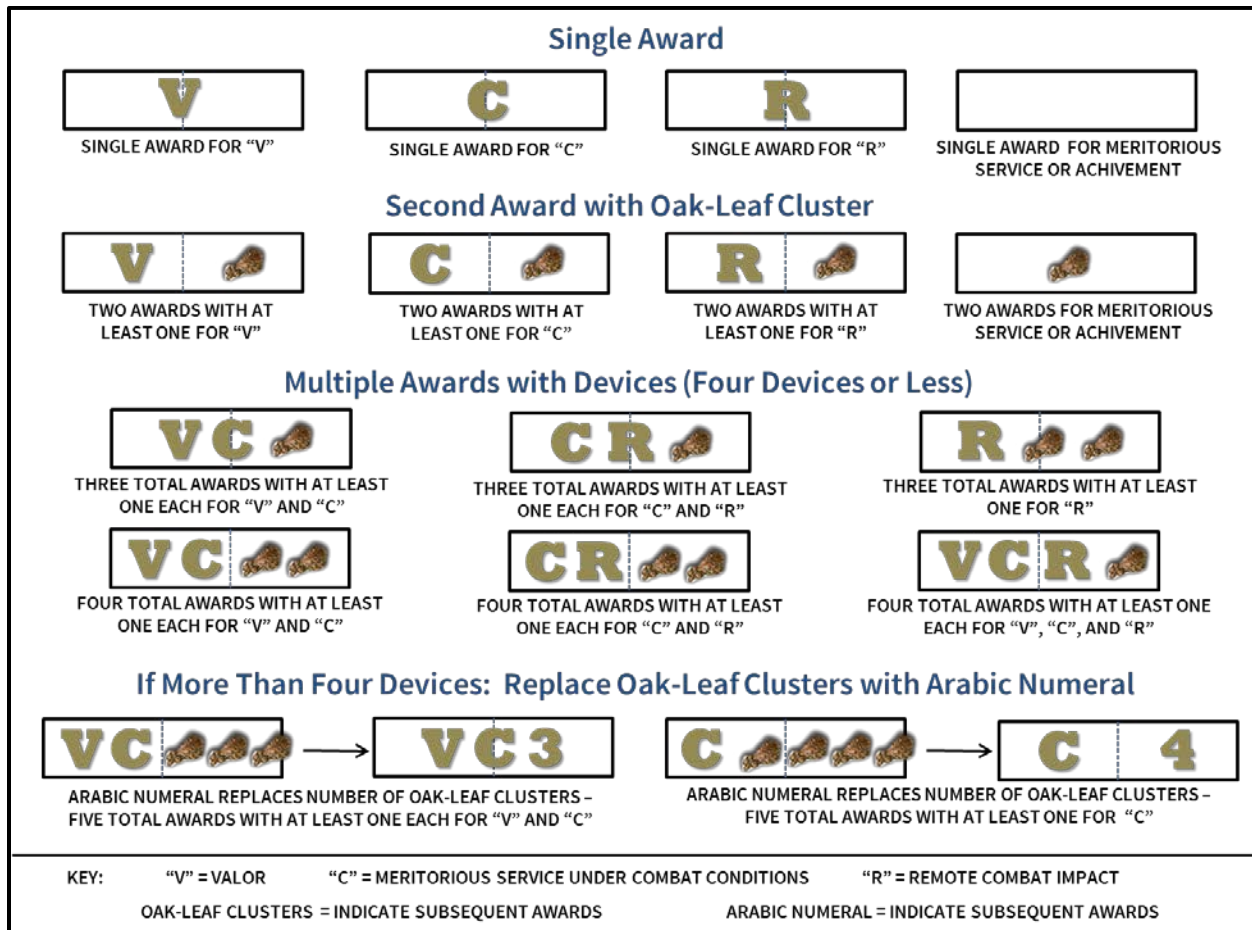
Single Award

V

C

R

SINGLE AWARD FOR "V"

SINGLE AWARD FOR "C"

SINGLE AWARD FOR "R"

SINGLE AWARD FOR MERITORIOUS SERVICE OR ACHIVEMENT

Second Award with Oak-Leaf Cluster

V

C

R

TWO AWARDS WITH AT LEAST ONE FOR "V"

TWO AWARDS WITH AT LEAST ONE FOR "C"

TWO AWARDS WITH AT LEAST ONE FOR "R"

TWO AWARDS FOR MERITORIOUS SERVICE OR ACHIVEMENT

Multiple Awards with Devices (Four Devices or Less)

VC

CR

R

THREE TOTAL AWARDS WITH AT LEAST ONE EACH FOR "V" AND "C"

THREE TOTAL AWARDS WITH AT LEAST ONE EACH FOR "C" AND "R"

THREE TOTAL AWARDS WITH AT LEAST ONE FOR "R"

VC

CR

VCR

FOUR TOTAL AWARDS WITH AT LEAST ONE EACH FOR "V" AND "C"

FOUR TOTAL AWARDS WITH AT LEAST ONE EACH FOR "C" AND "R"

FOUR TOTAL AWARDS WITH AT LEAST ONE EACH FOR "V", "C", AND "R"

If More Than Four Devices: Replace Oak-Leaf Clusters with Arabic Numeral

VC → VC3

C → C 4

ARABIC NUMERAL REPLACES NUMBER OF OAK-LEAF CLUSTERS – FIVE TOTAL AWARDS WITH AT LEAST ONE EACH FOR "V" AND "C"

ARABIC NUMERAL REPLACES NUMBER OF OAK-LEAF CLUSTERS – FIVE TOTAL AWARDS WITH AT LEAST ONE FOR "C"

KEY: "V" = VALOR "C" = MERITORIOUS SERVICE UNDER COMBAT CONDITIONS "R" = REMOTE COMBAT IMPACT

OAK-LEAF CLUSTERS = INDICATE SUBSEQUENT AWARDS ARABIC NUMERAL = INDICATE SUBSEQUENT AWARDS